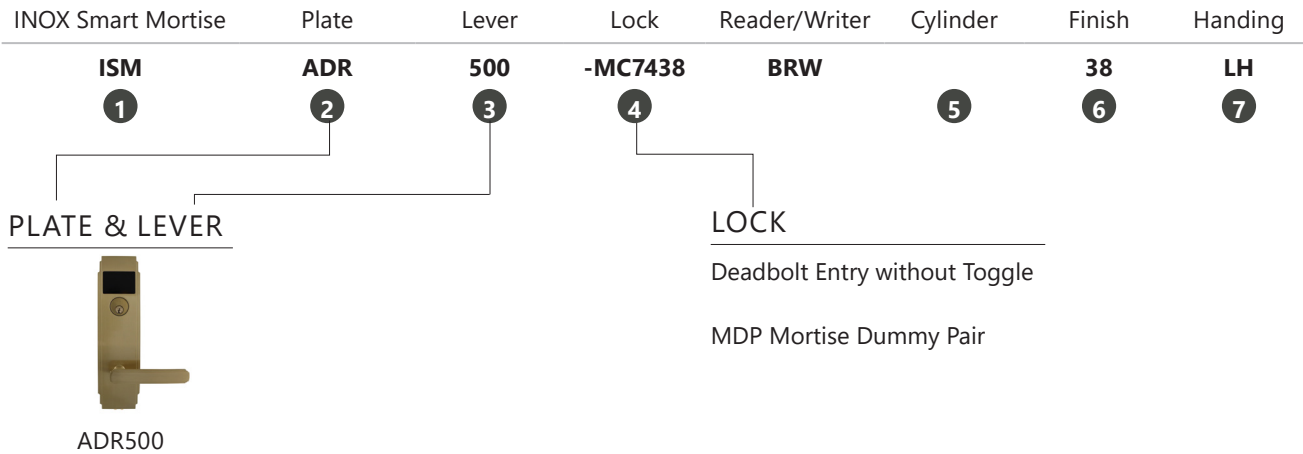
| INOX Smart Mortise | Plate | Lever | Lock | Reader/Writer | Cylinder | Finish | Handing |
|---|---|---|---|---|---|---|---|
| ISM | ADR | 500 | -MC7438 | BRW | | 38 | LH |
| 1 | 2 | 3 | 4 | | 5 | 6 | 7 |

PLATE & LEVER

ADR500

LOCK

Deadbolt Entry without Toggle

MDP Mortise Dummy Pair